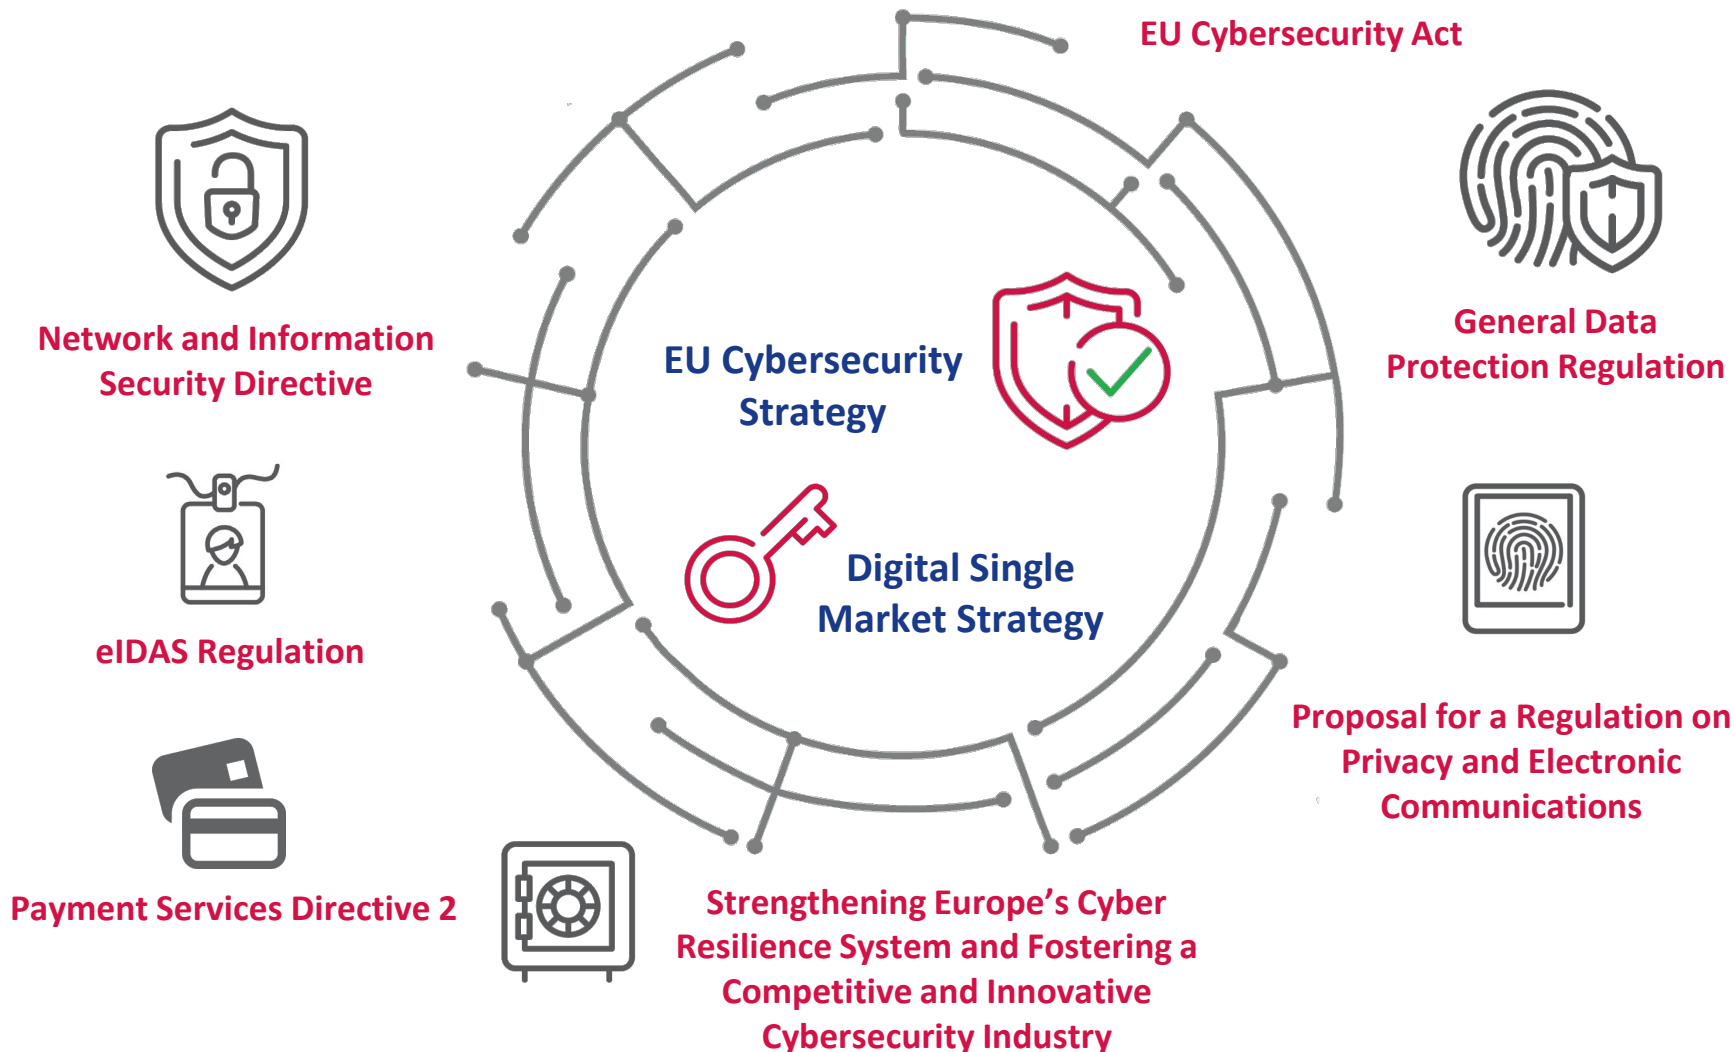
EU Cybersecurity Act

Network and Information Security Directive

General Data Protection Regulation

EU Cybersecurity Strategy

Digital Single Market Strategy

eIDAS Regulation

Proposal for a Regulation on Privacy and Electronic Communications

Payment Services Directive 2

Strengthening Europe's Cyber Resilience System and Fostering a Competitive and Innovative Cybersecurity Industry